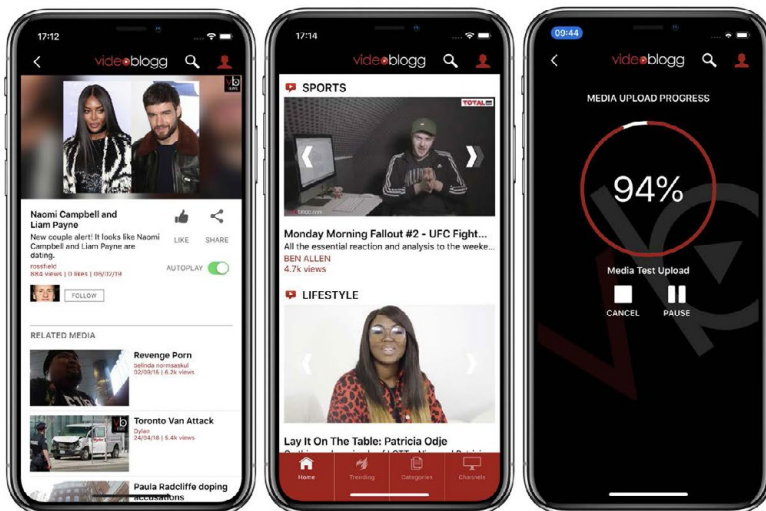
17:12

videoblogg

Naomi Campbell and Liam Payne

New couple alert! It looks like Naomi Campbell and Liam Payne are dating.

LIKE SHARE

rossfield
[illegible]

AUTOPLAY

FOLLOW

RELATED MEDIA

Revenge Porn
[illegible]

Toronto Van Attack
Dylan
24/04/18 | 5.4k views

Paula Radcliffe doping accusations

17:14

videoblogg

SPORTS

TOTAL

Monday Morning Fallout #2 - UFC Fight...
All the essential reaction and analysis to the weeke...
BEN ALLEN
4.7k views

LIFESTYLE

Lay It On The Table: Patricia Odje

Home Trending Categories Channels

09:44

videoblogg

MEDIA UPLOAD PROGRESS

94%

Media Test Upload

CANCEL PAUSE